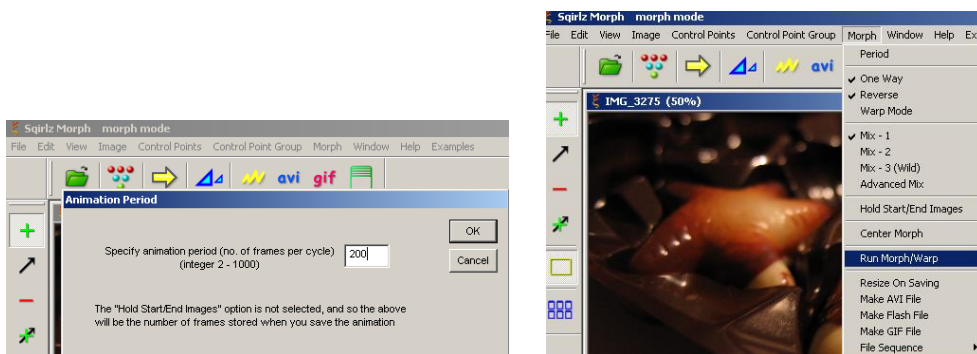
Sqirlz Morph morph mode
File Edit View Image Control Points Control Point Group Morph Window Help Examples
avi gif
Animation Period
Specify animation period (no. of frames per cycle) (integer 2 - 1000)
200
OK
Cancel
The "Hold Start/End Images" option is not selected, and so the above will be the number of frames stored when you save the animation

Sqirlz Morph morph mode
File Edit View Image Control Points Control Point Group Morph Window Help Ex
avi
IMG_3275 (50%)
Period
One Way
Reverse
Warp Mode
Mix - 1
Mix - 2
Mix - 3 (Wild)
Advanced Mix
Hold Start/End Images
Center Morph
Run Morph/Warp
Resize On Saving
Make AVI File
Make Flash File
Make GIF File
File Sequence